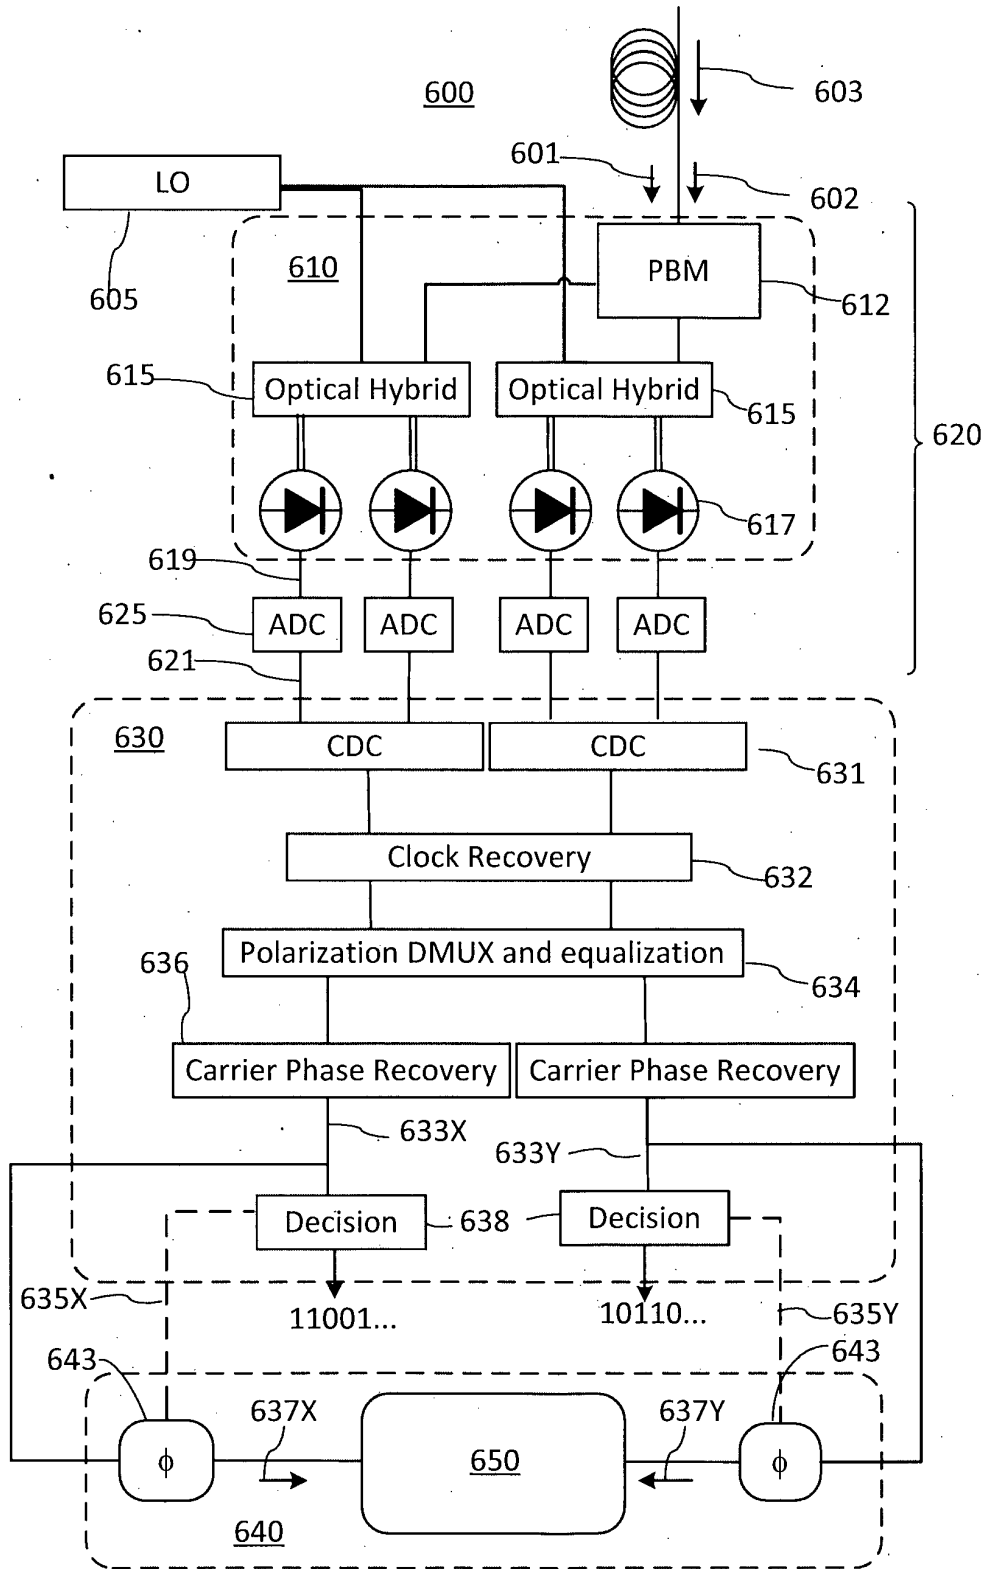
600

603

601

602

LO

605

610

PBM

612

620

615

Optical Hybrid

Optical Hybrid

615

617

619

625

ADC

ADC

ADC

ADC

621

630

CDC

CDC

631

Clock Recovery

632

Polarization DMUX and equalization

634

636

Carrier Phase Recovery

Carrier Phase Recovery

633X

633Y

Decision

638

Decision

635X

11001...

10110...

635Y

643

643

637X

637Y

$\phi$

650

$\phi$

640